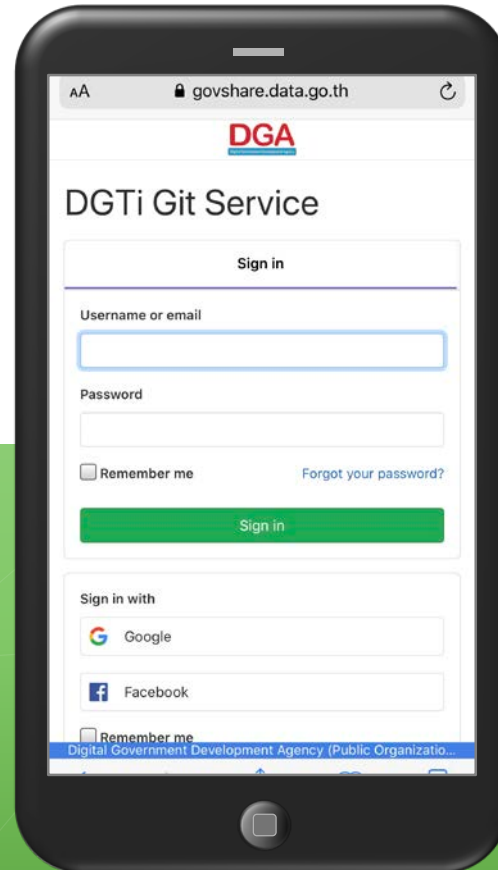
AA govshare.data.go.th

DGA

DGTi Git Service

Sign in

Username or email

Password

Remember me

Forgot your password?

Sign in

Sign in with

Google

Facebook

Remember me

Digital Government Development Agency (Public Organizatio...